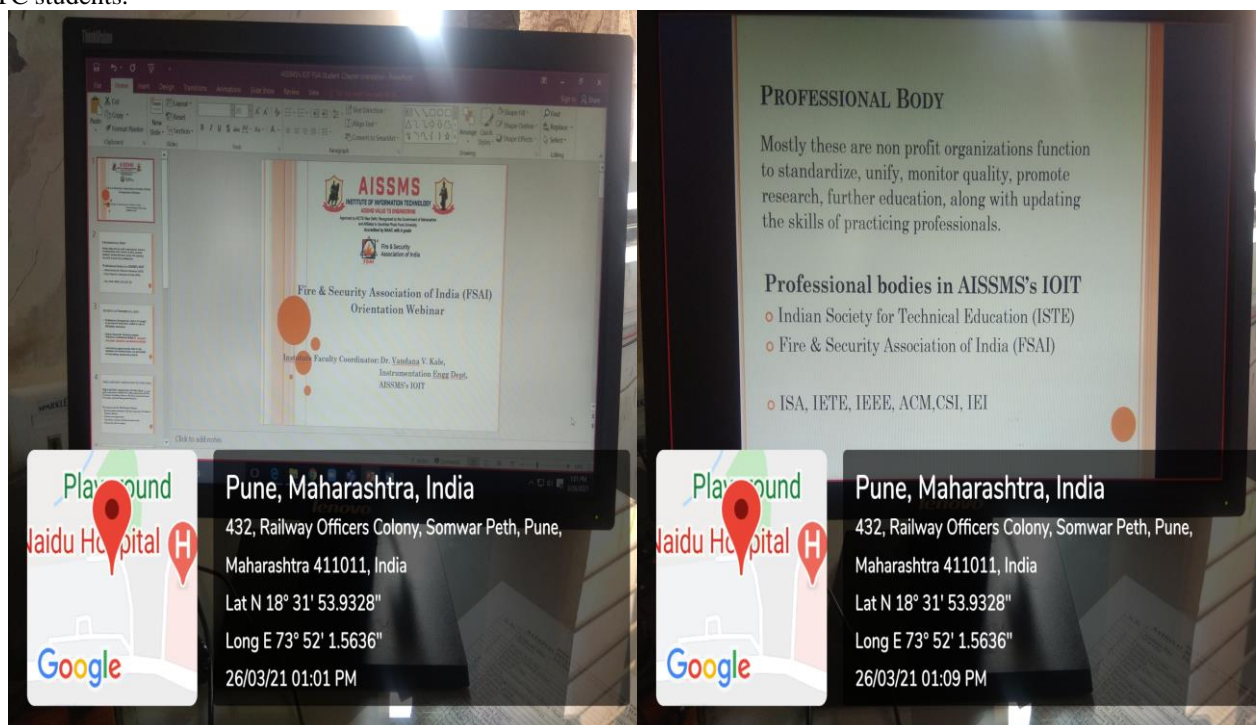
FE students.

AISSMS
INSTITUTE OF INFORMATION TECHNOLOGY

Fire & Security Association of India

Fire & Security Association of India (FSAI) Orientation Webinar

Institute Faculty Coordinator: Dr. Vandana V. Kale, Instrumentation Engg Dept, AISSMS's IOIT

Click to add notes

Playground
Naidu Hospital
Google

Pune, Maharashtra, India
432, Railway Officers Colony, Somwar Peth, Pune, Maharashtra 411011, India
Lat N 18° 31' 53.9328"
Long E 73° 52' 1.5636"
26/03/21 01:01 PM

PROFESSIONAL BODY

Mostly these are non profit organizations function to standardize, unify, monitor quality, promote research, further education, along with updating the skills of practicing professionals.

Professional bodies in AISSMS's IOIT
o Indian Society for Technical Education (ISTE)
o Fire & Security Association of India (FSAI)

o ISA, IETE, IEEE, ACM,CSI, IEI

Playground
Naidu Hospital
Google

Pune, Maharashtra, India
432, Railway Officers Colony, Somwar Peth, Pune, Maharashtra 411011, India
Lat N 18° 31' 53.9328"
Long E 73° 52' 1.5636"
26/03/21 01:09 PM